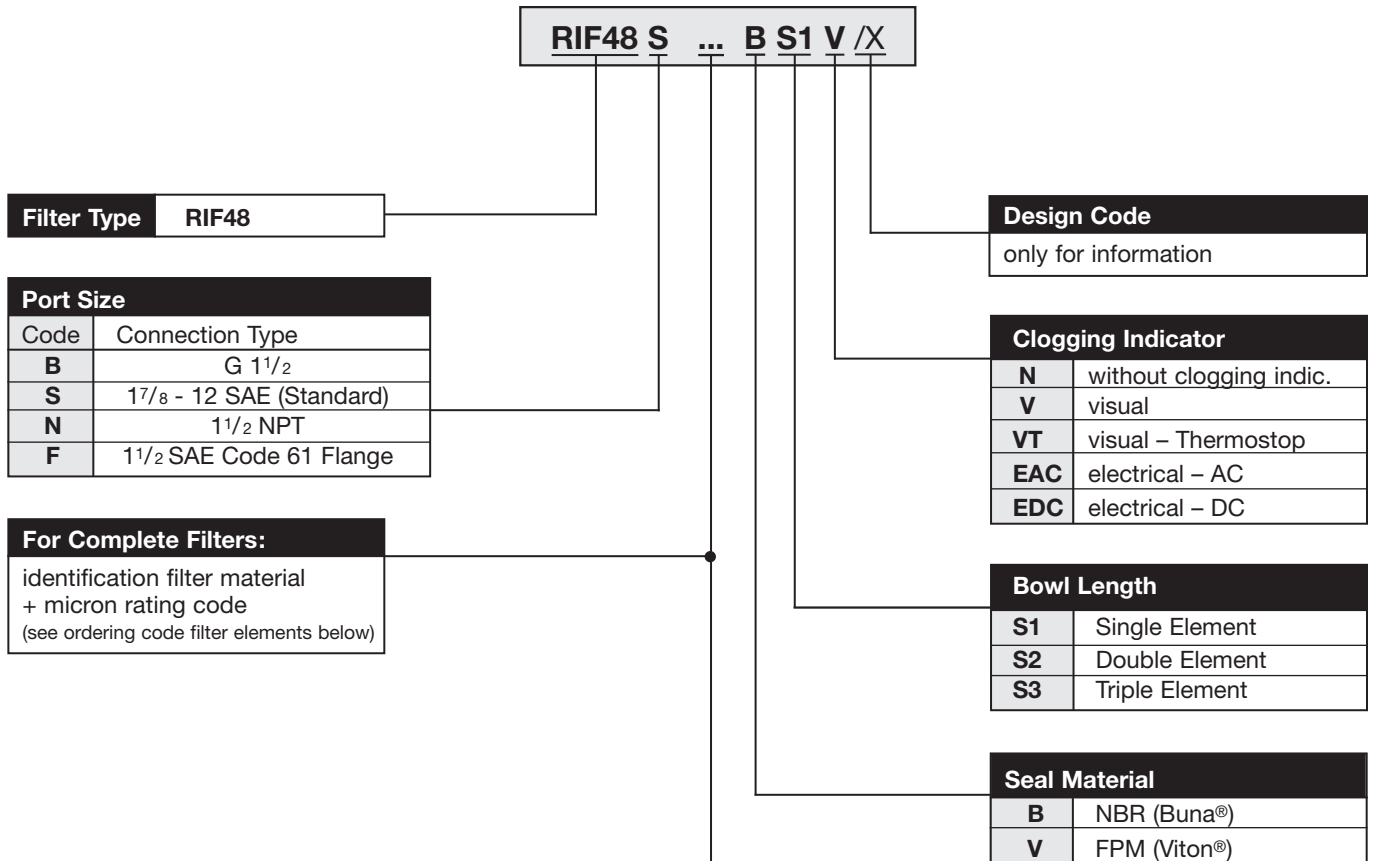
RIF48 S ... B S1 V /X

| Filter Type | RIF48 |
|---|---|

Design Code
only for information

Port Size

| Code | Connection Type |
|---|---|
| B | G $1^1/_2$ |
| S | $1^7/_8$ - 12 SAE (Standard) |
| N | $1^1/_2$ NPT |
| F | $1^1/_2$ SAE Code 61 Flange |

Clogging Indicator

| N | without clogging indic. |
|---|---|
| V | visual |
| VT | visual – Thermostop |
| EAC | electrical – AC |
| EDC | electrical – DC |

For Complete Filters:
identification filter material
+ micron rating code
(see ordering code filter elements below)

Bowl Length

| S1 | Single Element |
|---|---|
| S2 | Double Element |
| S3 | Triple Element |

Seal Material

| B | NBR (Buna®) |
|---|---|
| V | FPM (Viton®) |